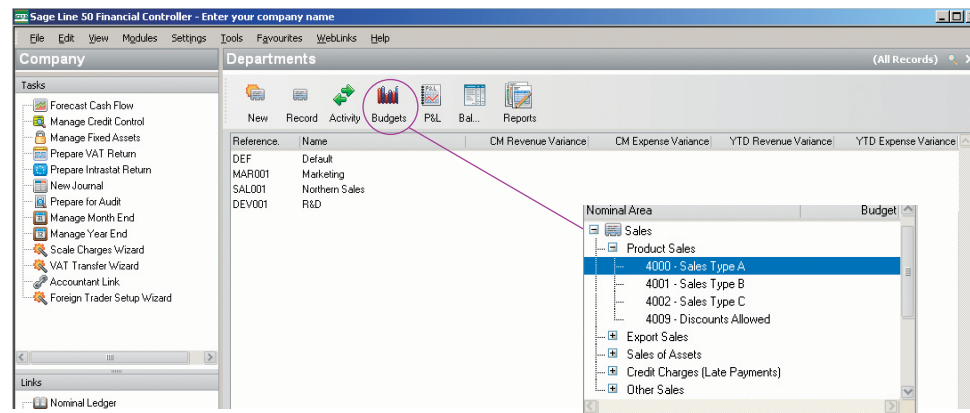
Sage Line 50 Financial Controller - Enter your company name

File Edit View Modules Settings Tools Favourites WebLinks Help

Company

Tasks

Forecast Cash Flow
Manage Credit Control
Manage Fixed Assets
Prepare VAT Return
Prepare Intrastat Return
New Journal
Prepare for Audit
Manage Month End
Manage Year End
Scale Charges Wizard
VAT Transfer Wizard
Accountant Link
Foreign Trader Setup Wizard

Links

Nominal Ledger

Departments

(All Records)

New Record Activity Budgets P&L Bal... Reports

| Reference. | Name | CM Revenue Variance | CM Expense Variance | YTD Revenue Variance | YTD Expense Variance |
|---|---|---|---|---|---|
| DEF | Default | | | | |
| MAR001 | Marketing | | | | |
| SAL001 | Northern Sales | | | | |
| DEV001 | R&D | | | | |

Nominal Area | Budget

Sales
Product Sales
4000 - Sales Type A
4001 - Sales Type B
4002 - Sales Type C
4009 - Discounts Allowed
Export Sales
Sales of Assets
Credit Charges (Late Payments)
Other Sales